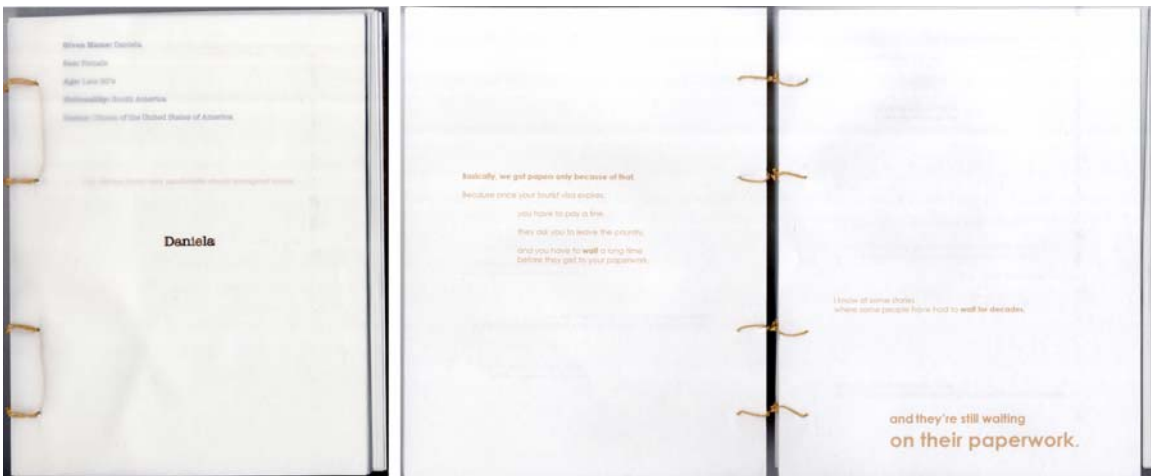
Given Name: Daniela
Sex: Female
Age: Late 20's
Nationality: South America
Status: Citizen of the United States of America

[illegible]

Daniela

Basically, we got papers only because of that.

Because once your tourist visa expires:

you have to pay a fine,

they ask you to leave the country,

and you have to wait a long time before they get to your paperwork.

I know of some stories where some people have had to wait for decades,

and they're still waiting on their paperwork.